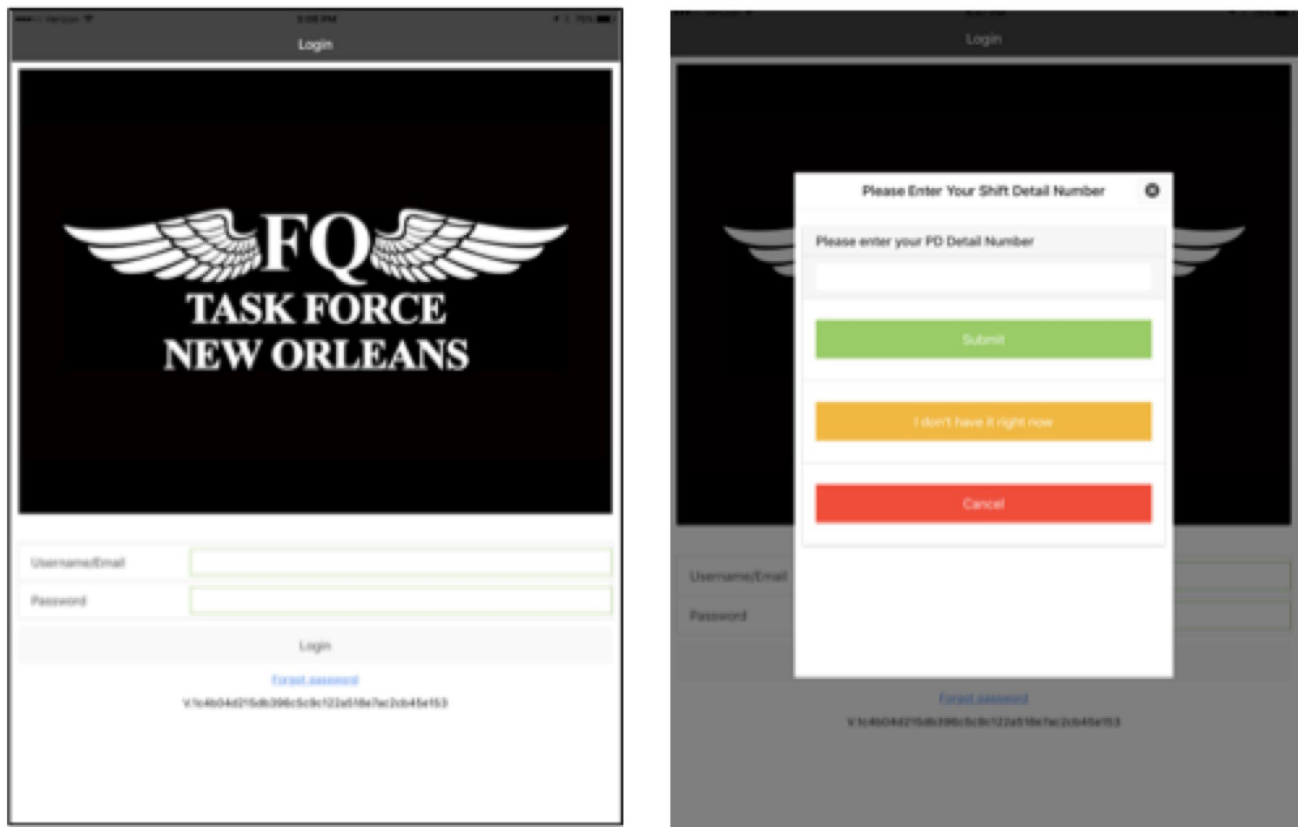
Verizon 5:05 PM 76%

Login

FQ
TASK FORCE
NEW ORLEANS

Username/Email
Password

Login

Forgot password

V.1c4b04d215db396c5c9c122a518e7ac2cb45e153

Login

Please Enter Your Shift Detail Number

Please enter your PD Detail Number

Submit

I don't have it right now

Cancel

Username/Email
Password

Forgot password

V.1c4b04d215db396c5c9c122a518e7ac2cb45e153